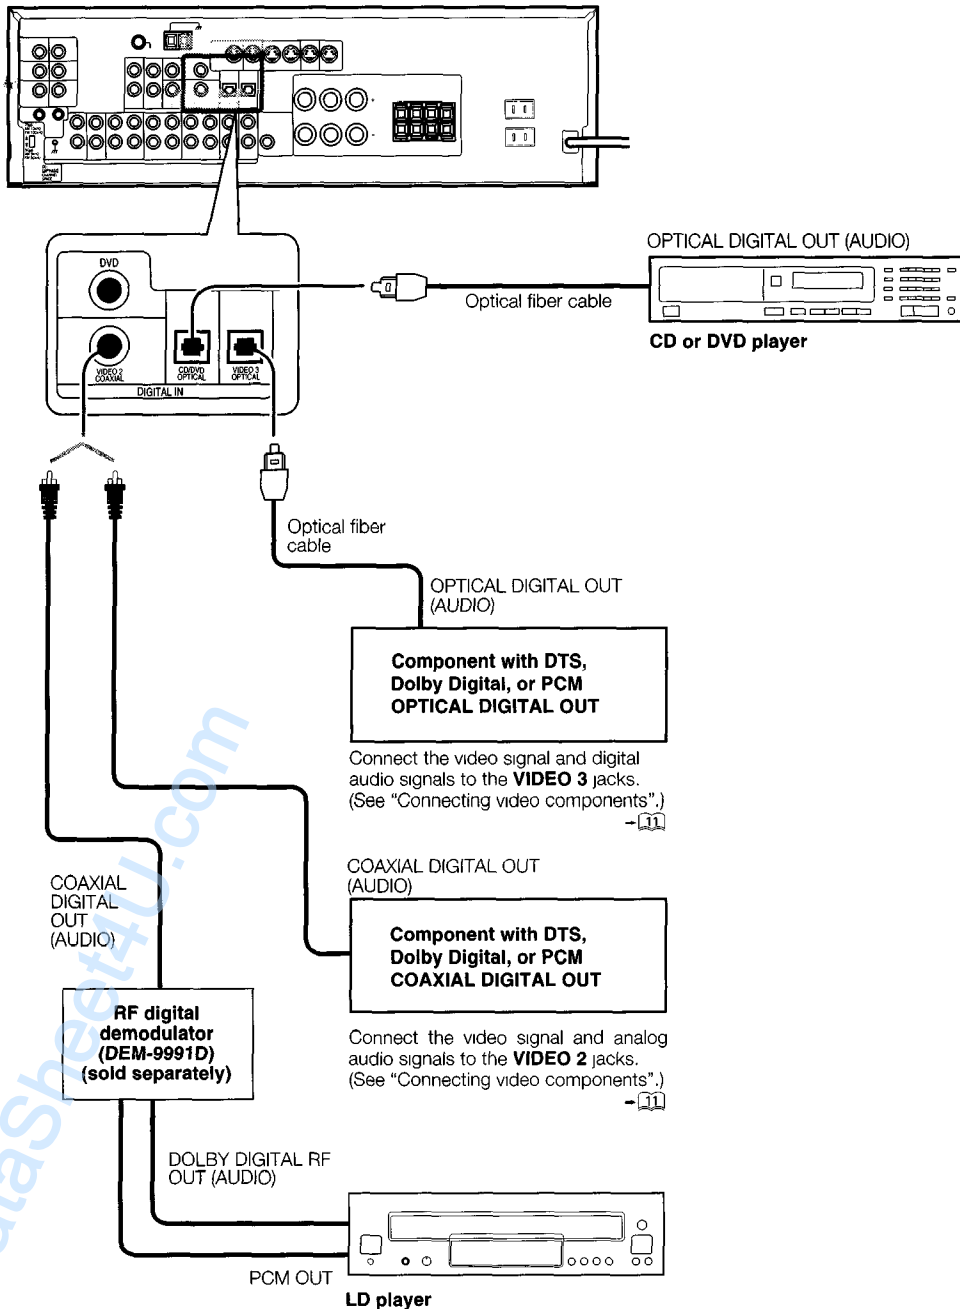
DVD

VIDEO 2 COAXIAL

CD/DVD OPTICAL

VIDEO 3 OPTICAL

DIGITAL IN

OPTICAL DIGITAL OUT (AUDIO)

Optical fiber cable

CD or DVD player

Optical fiber cable

OPTICAL DIGITAL OUT (AUDIO)

Component with DTS, Dolby Digital, or PCM OPTICAL DIGITAL OUT

Connect the video signal and digital audio signals to the VIDEO 3 jacks. (See "Connecting video components".) →11

COAXIAL DIGITAL OUT (AUDIO)

COAXIAL DIGITAL OUT (AUDIO)

Component with DTS, Dolby Digital, or PCM COAXIAL DIGITAL OUT

RF digital demodulator (DEM-9991D) (sold separately)

Connect the video signal and analog audio signals to the VIDEO 2 jacks. (See "Connecting video components".) →11

DOLBY DIGITAL RF OUT (AUDIO)

PCM OUT

LD player

datasheet4u.com